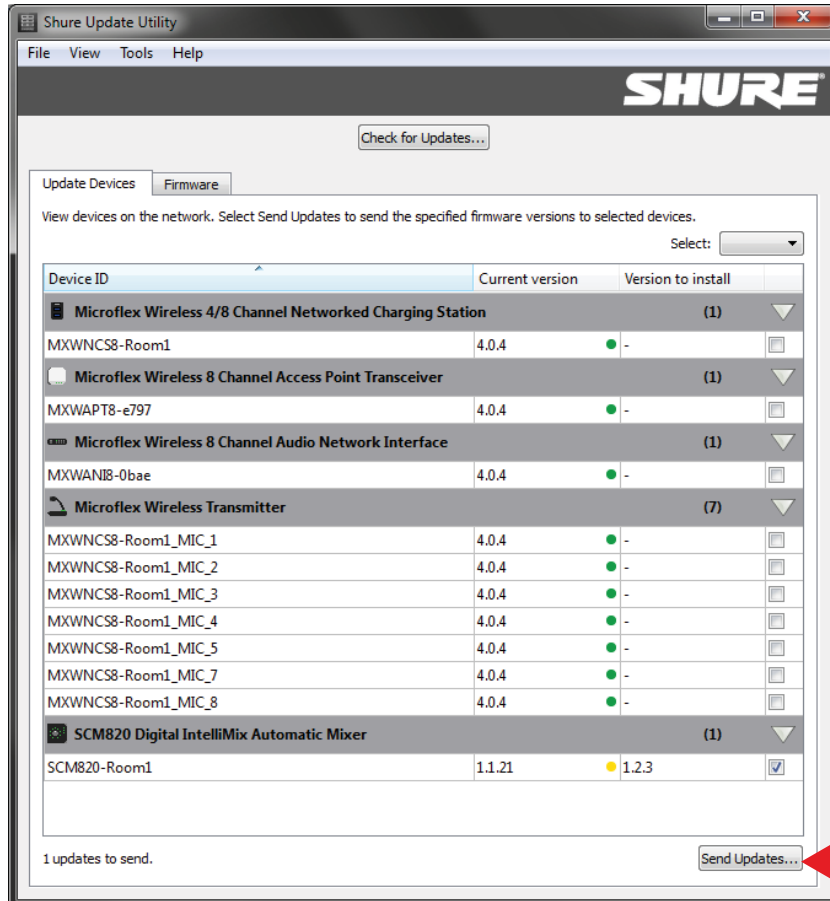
Shure Update Utility

File View Tools Help

SHURE

Check for Updates...

Update Devices | Firmware

View devices on the network. Select Send Updates to send the specified firmware versions to selected devices.

Select:

| Device ID | Current version | Version to install | |
|---|---|---|---|
| **Microflex Wireless 4/8 Channel Networked Charging Station** | | **(1)** | |
| MXWNCS8-Room1 | 4.0.4 | - | |
| **Microflex Wireless 8 Channel Access Point Transceiver** | | **(1)** | |
| MXWAPT8-e797 | 4.0.4 | - | |
| **Microflex Wireless 8 Channel Audio Network Interface** | | **(1)** | |
| MXWANI8-0bae | 4.0.4 | - | |
| **Microflex Wireless Transmitter** | | **(7)** | |
| MXWNCS8-Room1_MIC_1 | 4.0.4 | - | |
| MXWNCS8-Room1_MIC_2 | 4.0.4 | - | |
| MXWNCS8-Room1_MIC_3 | 4.0.4 | - | |
| MXWNCS8-Room1_MIC_4 | 4.0.4 | - | |
| MXWNCS8-Room1_MIC_5 | 4.0.4 | - | |
| MXWNCS8-Room1_MIC_7 | 4.0.4 | - | |
| MXWNCS8-Room1_MIC_8 | 4.0.4 | - | |
| **SCM820 Digital IntelliMix Automatic Mixer** | | **(1)** | |
| SCM820-Room1 | 1.1.21 | 1.2.3 | ✓ |

1 updates to send.

Send Updates...